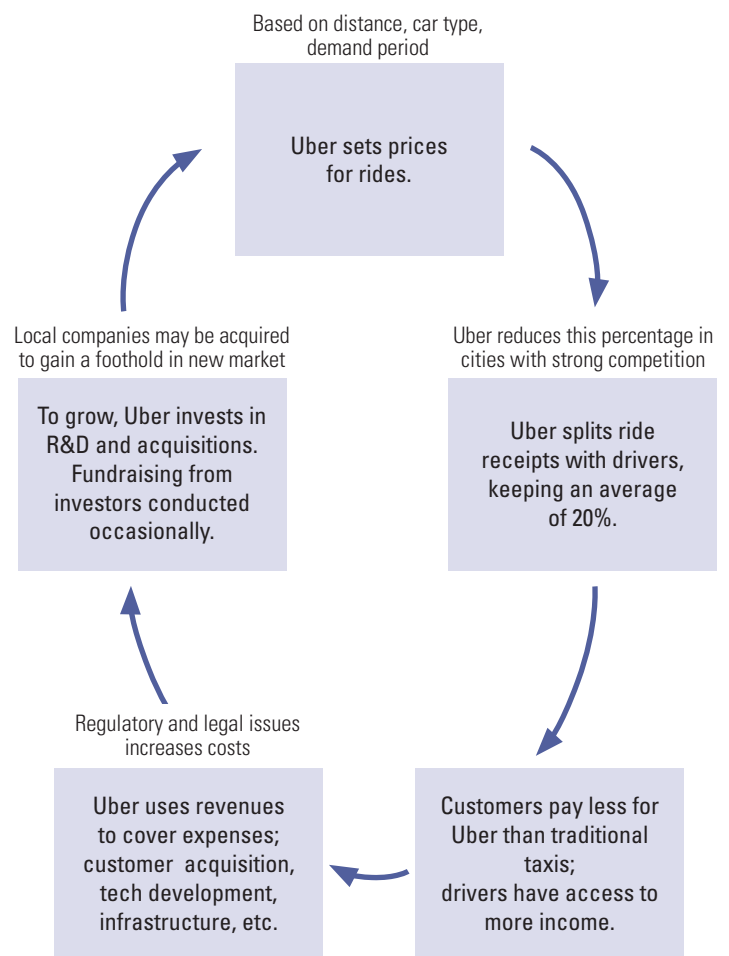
Based on distance, car type, demand period

Uber sets prices for rides.

Uber reduces this percentage in cities with strong competition

Uber splits ride receipts with drivers, keeping an average of 20%.

Customers pay less for Uber than traditional taxis; drivers have access to more income.

Regulatory and legal issues increases costs

Uber uses revenues to cover expenses; customer acquisition, tech development, infrastructure, etc.

Local companies may be acquired to gain a foothold in new market

To grow, Uber invests in R&D and acquisitions. Fundraising from investors conducted occasionally.